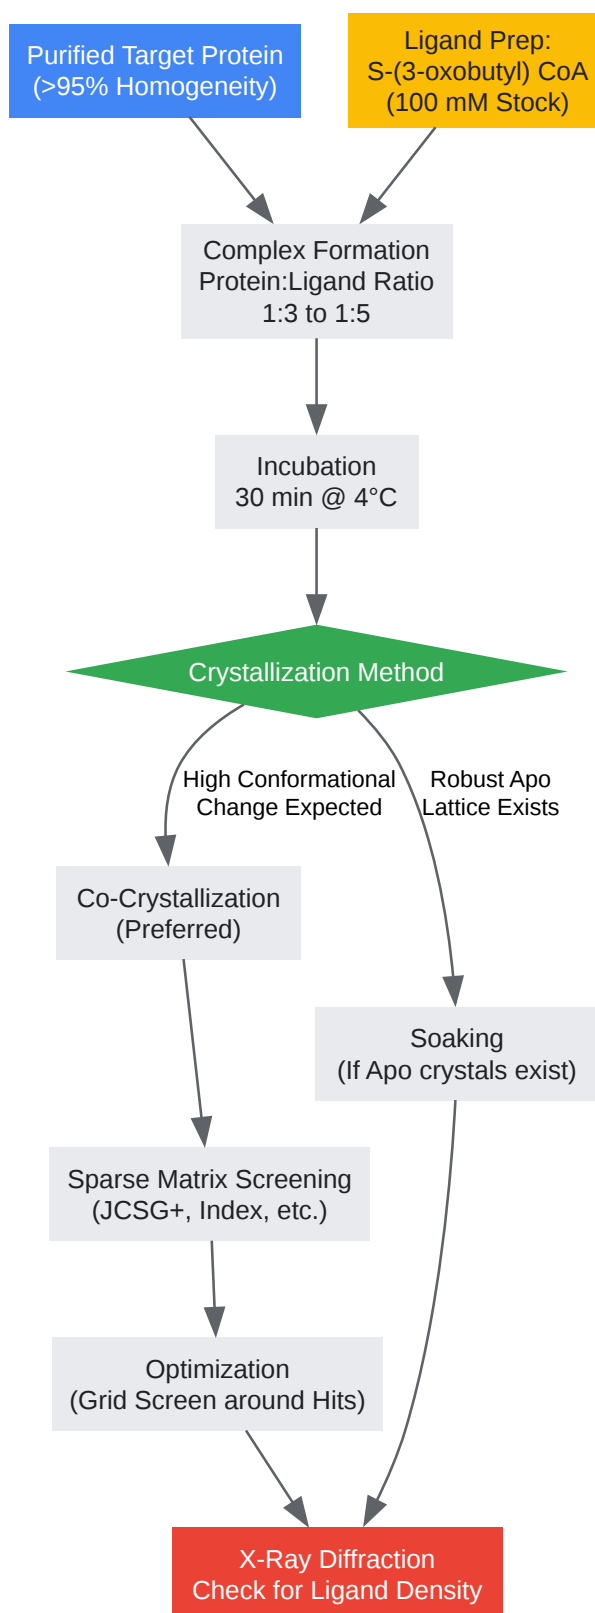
Purified Target Protein
(>95% Homogeneity)

Ligand Prep:
S-(3-oxobutyl) CoA
(100 mM Stock)

Complex Formation
Protein:Ligand Ratio
1:3 to 1:5

Incubation
30 min @ 4°C

Crystallization Method

High Conformational Change Expected

Robust Apo Lattice Exists

Co-Crystallization
(Preferred)

Soaking
(If Apo crystals exist)

Sparse Matrix Screening
(JCSG+, Index, etc.)

Optimization
(Grid Screen around Hits)

X-Ray Diffraction
Check for Ligand Density